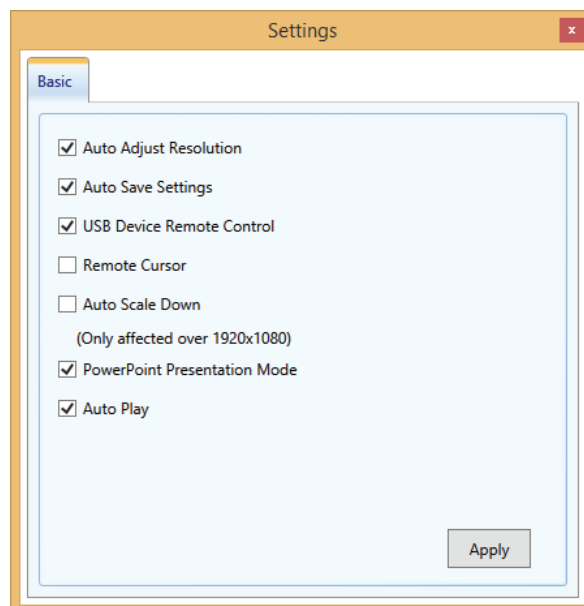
Settings

x

Basic

Auto Adjust Resolution

Auto Save Settings

USB Device Remote Control

Remote Cursor

Auto Scale Down

(Only affected over 1920x1080)

PowerPoint Presentation Mode

Auto Play

Apply